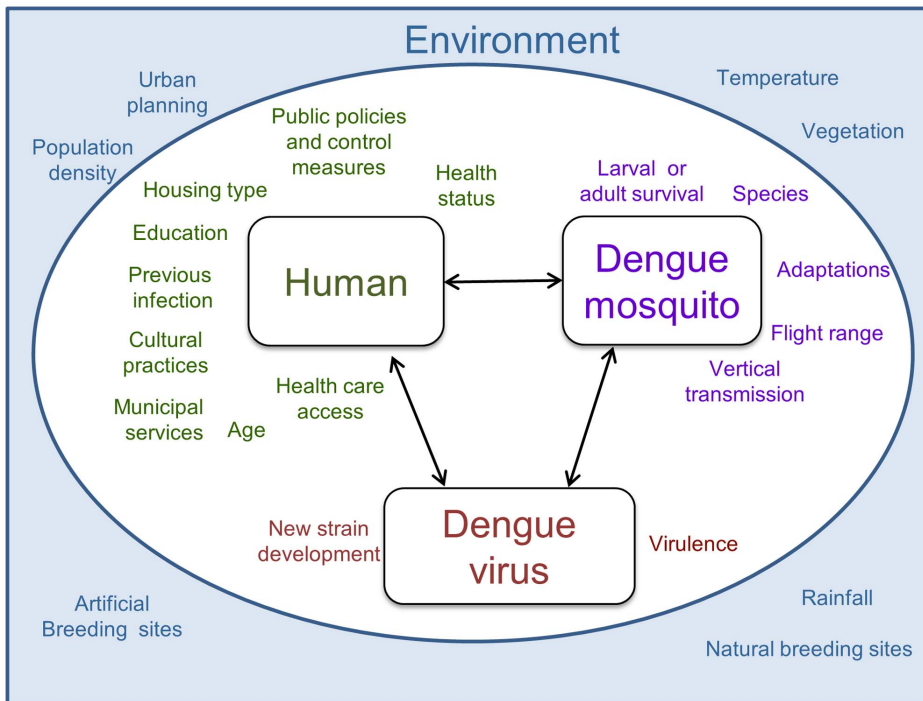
Environment

Urban planning

Temperature

Population density

Vegetation

Public policies and control measures

Health status

Housing type

Larval or adult survival

Species

Education

Human

Dengue mosquito

Adaptations

Previous infection

Flight range

Cultural practices

Vertical transmission

Health care access

Municipal services

Age

New strain development

Dengue virus

Virulence

Artificial Breeding sites

Rainfall

Natural breeding sites